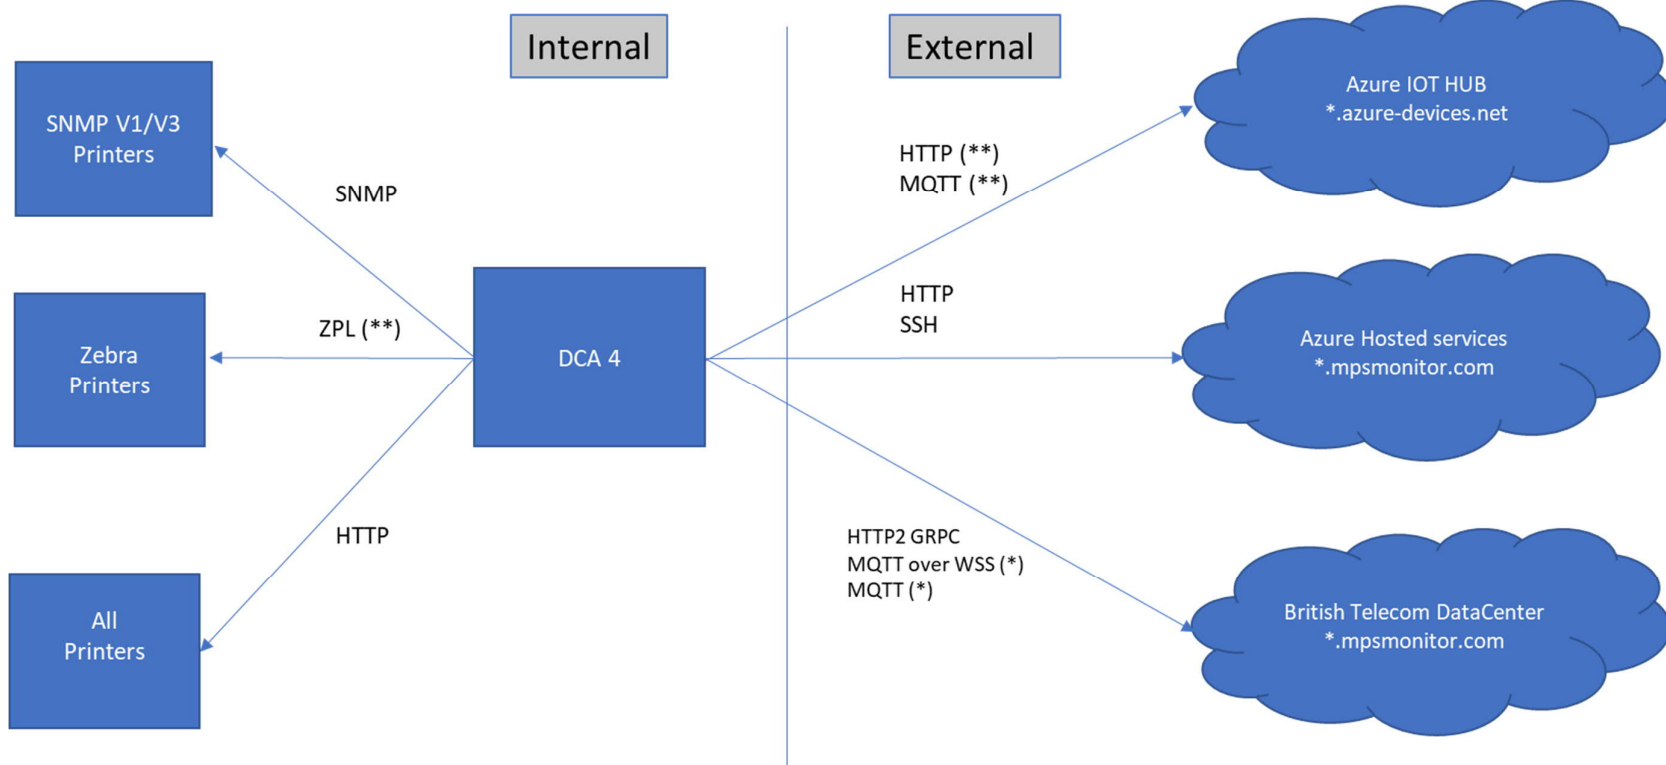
Internal

External

SNMP V1/V3 Printers

SNMP

Zebra Printers

ZPL (**)

DCA 4

All Printers

HTTP

HTTP (**)
MQTT (**)

Azure IOT HUB
*.azure-devices.net

HTTP
SSH

Azure Hosted services
*.mpsmonitor.com

HTTP2 GRPC
MQTT over WSS (*)
MQTT (*)

British Telecom DataCenter
*.mpsmonitor.com